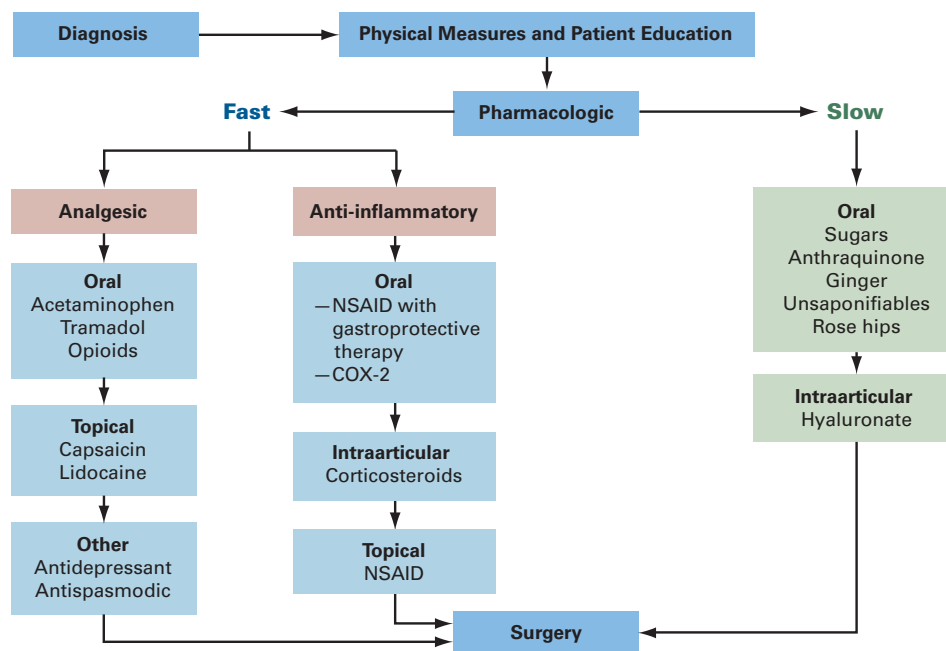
Diagnosis

Physical Measures and Patient Education

Fast

Pharmacologic

Slow

Analgesic

Anti-inflammatory

Oral
Sugars
Anthraquinone
Ginger
Unsaponifiables
Rose hips

Oral
Acetaminophen
Tramadol
Opioids

Oral
—NSAID with gastroprotective therapy
—COX-2

Intraarticular
Hyaluronate

Topical
Capsaicin
Lidocaine

Intraarticular
Corticosteroids

Other
Antidepressant
Antispasmodic

Topical
NSAID

Surgery